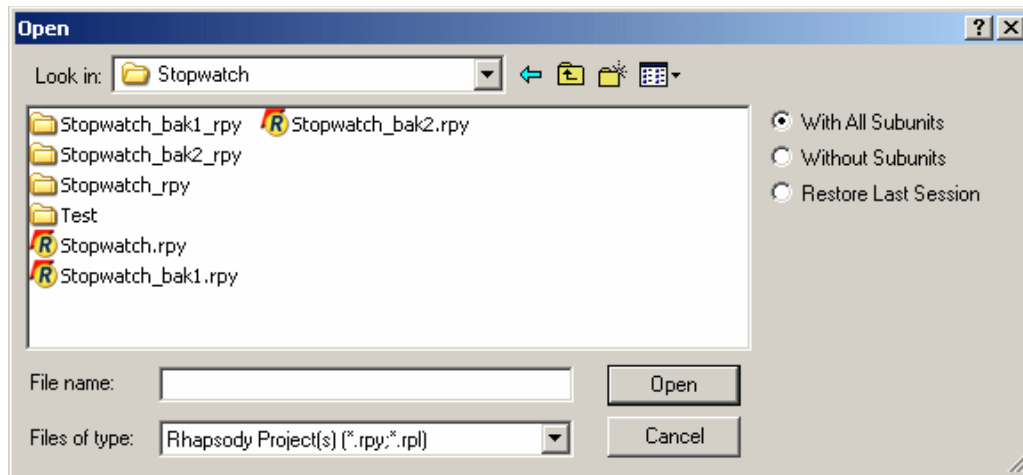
Open

?

X

Look in: Stopwatch

Stopwatch_bak1_rpy

Stopwatch_bak2.rpy

Stopwatch_bak2_rpy

Stopwatch_rpy

Test

Stopwatch.rpy

Stopwatch_bak1.rpy

With All Subunits

Without Subunits

Restore Last Session

File name:

Open

Files of type: Rhapsody Project(s) (*.rpy;*.rpl)

Cancel